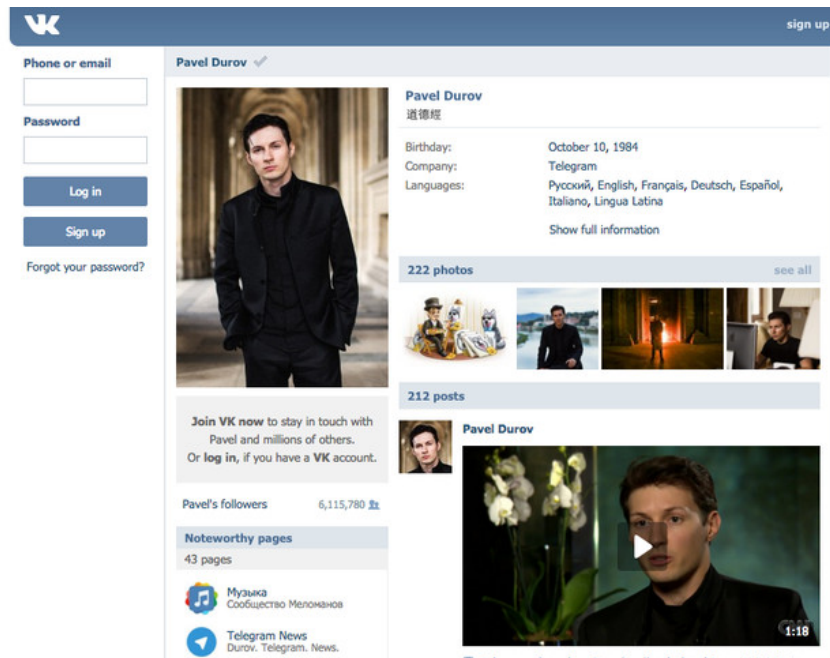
VK

sign up

Phone or email

Password

Log in

Sign up

Forgot your password?

Pavel Durov

Pavel Durov
道德經

Birthday: October 10, 1984
Company: Telegram
Languages: Русский, English, Français, Deutsch, Español, Italiano, Lingua Latina

Show full information

222 photos see all

212 posts

Pavel Durov

1:18

Join VK now to stay in touch with Pavel and millions of others. Or log in, if you have a VK account.

Pavel's followers 6,115,780

Noteworthy pages

43 pages

Музыка
Сообщество Меломанов

Telegram News
Durov. Telegram. News.